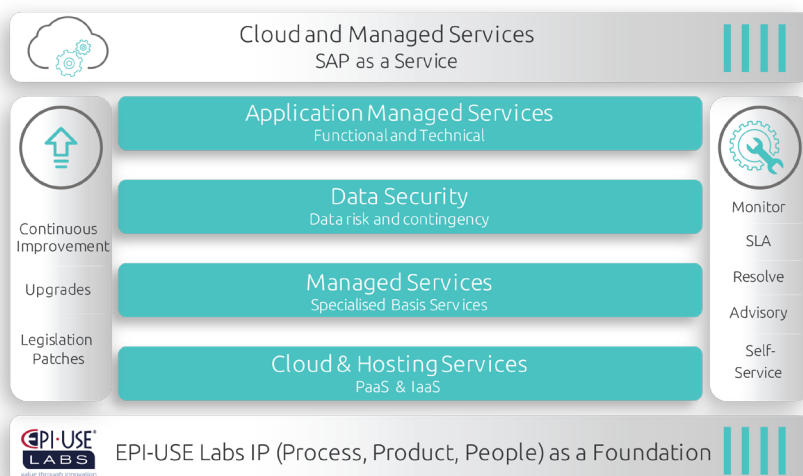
Cloud and Managed Services
SAP as a Service

Continuous Improvement

Upgrades

Legislation Patches

Application Managed Services
Functional and Technical

Data Security
Data risk and contingency

Managed Services
Specialised Basis Services

Cloud & Hosting Services
PaaS & IaaS

Monitor

SLA

Resolve

Advisory

Self-Service

EPI-USE LABS
value through innovation

EPI-USE Labs IP (Process, Product, People) as a Foundation